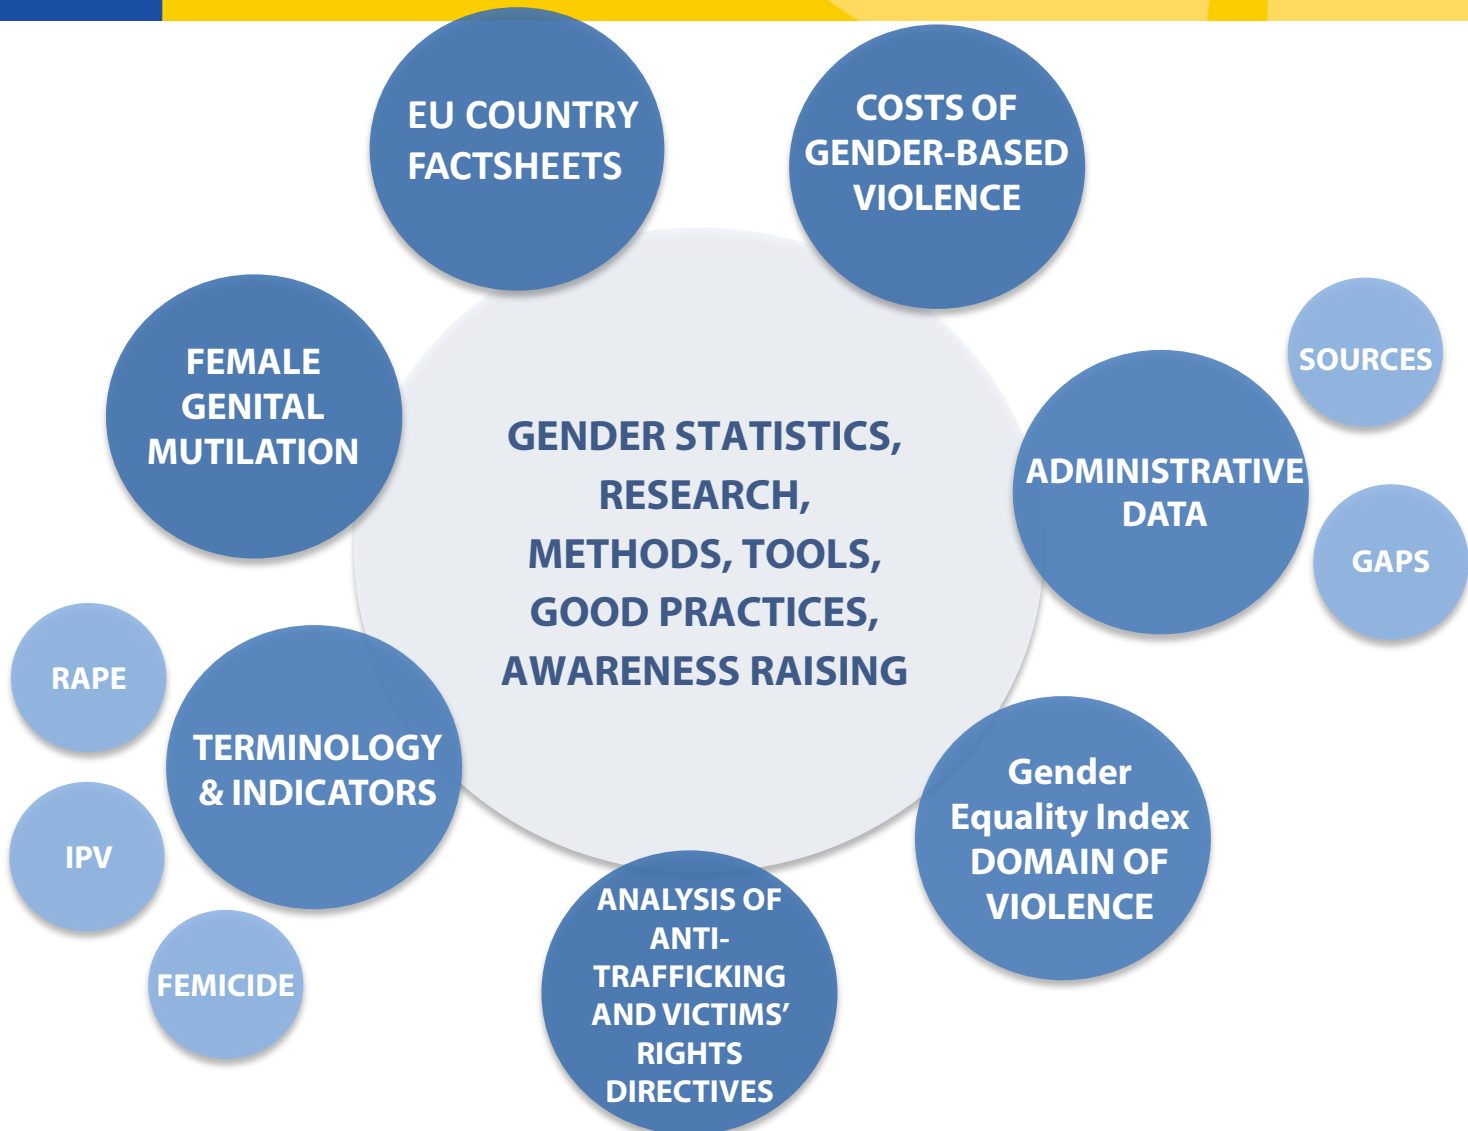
EU COUNTRY FACTSHEETS

COSTS OF GENDER-BASED VIOLENCE

SOURCES

FEMALE GENITAL MUTILATION

GENDER STATISTICS, RESEARCH, METHODS, TOOLS, GOOD PRACTICES, AWARENESS RAISING

ADMINISTRATIVE DATA

GAPS

RAPE

TERMINOLOGY & INDICATORS

IPV

Gender Equality Index DOMAIN OF VIOLENCE

FEMICIDE

ANALYSIS OF ANTI-TRAFFICKING AND VICTIMS' RIGHTS DIRECTIVES